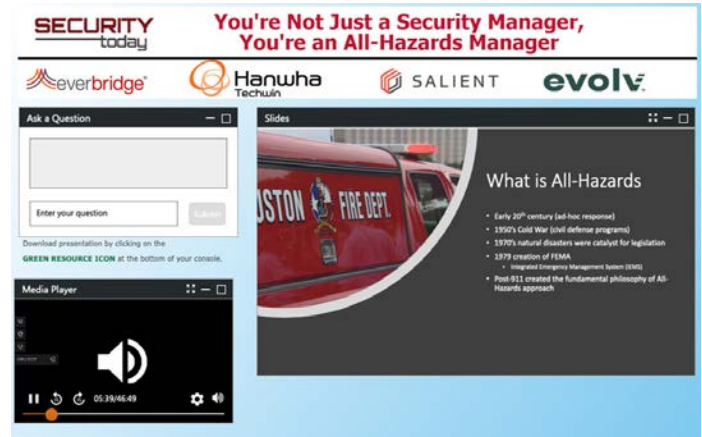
SECURITY today

You're Not Just a Security Manager, You're an All-Hazards Manager

everbridge

Hanwha Techwin

SALIENT

evolv

Ask a Question

Enter your question

Submit

Download presentation by clicking on the GREEN RESOURCE ICON at the bottom of your console.

Media Player

05:39/46:49

Slides

USTON FIRE DEPT.

What is All-Hazards

- Early 20th century (ad-hoc response)
- 1950's Cold War (civil defense programs)
- 1970's natural disasters were catalyst for legislation
- 1979 creation of FEMA
  - Integrated Emergency Management System (IEMS)
- Post-911 created the fundamental philosophy of All-Hazards approach